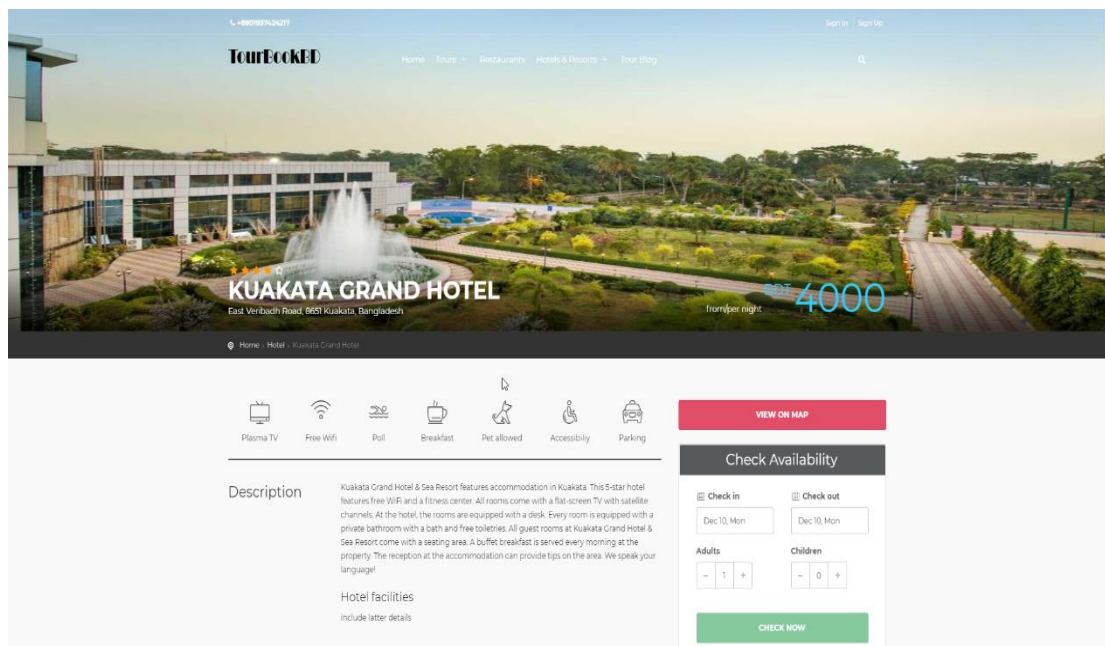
+8801937424217

Sign In Sign Up

TourBookBD

Home Tours Restaurants Hotels & Resorts Tour Blog

KUAKATA GRAND HOTEL

East Veribadh Road, 8651 Kuakata, Bangladesh

BDT 4000

from/per night

Home › Hotel › Kuakata Grand Hotel

Plasma TV Free Wifi Poll Breakfast Pet allowed Accessibily Parking

VIEW ON MAP

Check Availability

Check in Check out

Dec 10, Mon Dec 10, Mon

Adults Children

- 1 + - 0 +

CHECK NOW

Description

Kuakata Grand Hotel & Sea Resort features accommodation in Kuakata. This 5-star hotel features free WiFi and a fitness center. All rooms come with a flat-screen TV with satellite channels. At the hotel, the rooms are equipped with a desk. Every room is equipped with a private bathroom with a bath and free toiletries. All guest rooms at Kuakata Grand Hotel & Sea Resort come with a seating area. A buffet breakfast is served every morning at the property. The reception at the accommodation can provide tips on the area. We speak your language!

Hotel facilities

include latter details